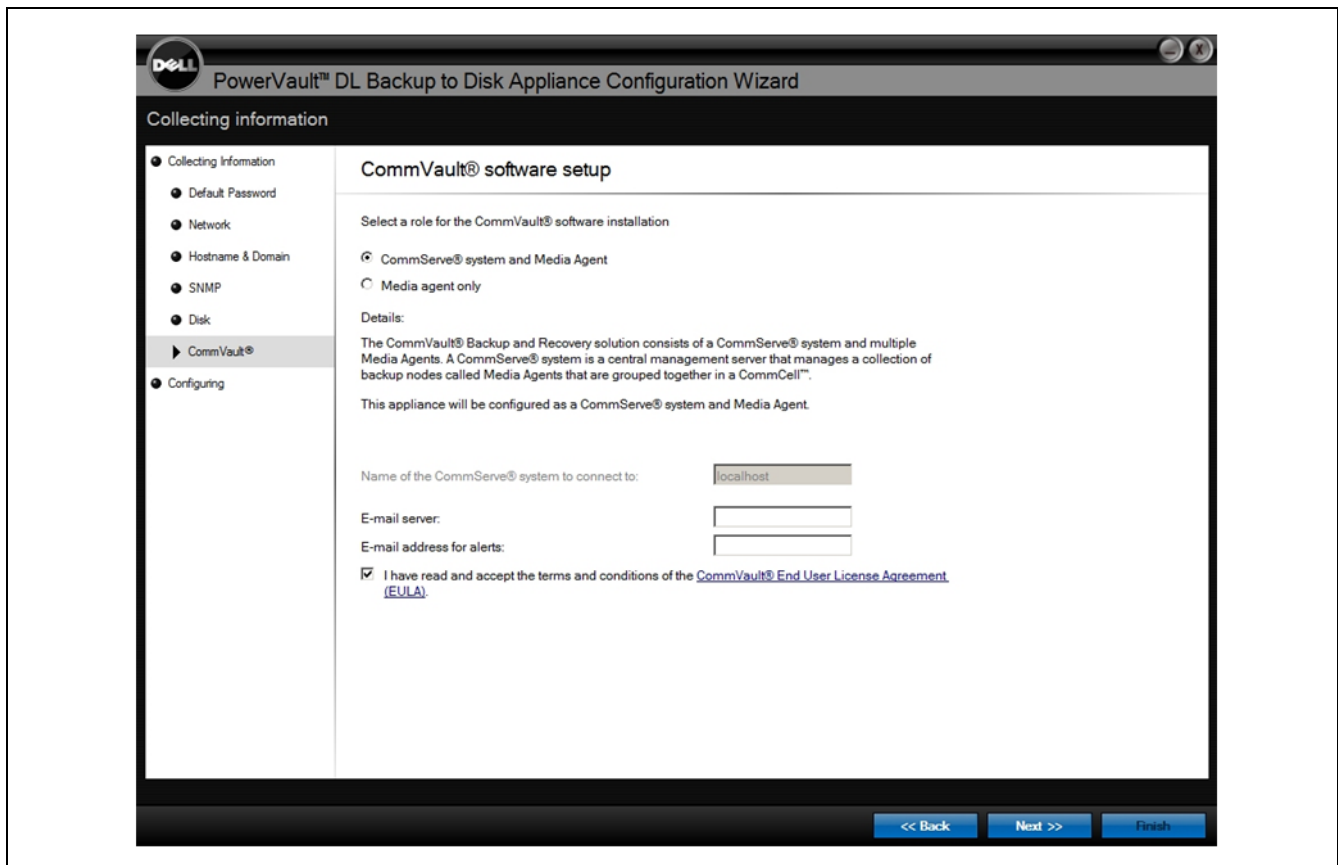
DELL

PowerVault™ DL Backup to Disk Appliance Configuration Wizard

Collecting information

Collecting Information
Default Password
Network
Hostname & Domain
SNMP
Disk
CommVault®
Configuring

CommVault® software setup

Select a role for the CommVault® software installation

CommServe® system and Media Agent

Media agent only

Details:

The CommVault® Backup and Recovery solution consists of a CommServe® system and multiple Media Agents. A CommServe® system is a central management server that manages a collection of backup nodes called Media Agents that are grouped together in a CommCell™.

This appliance will be configured as a CommServe® system and Media Agent.

Name of the CommServe® system to connect to: localhost

E-mail server:

E-mail address for alerts:

I have read and accept the terms and conditions of the CommVault® End User License Agreement (EULA).

<< Back Next >> Finish